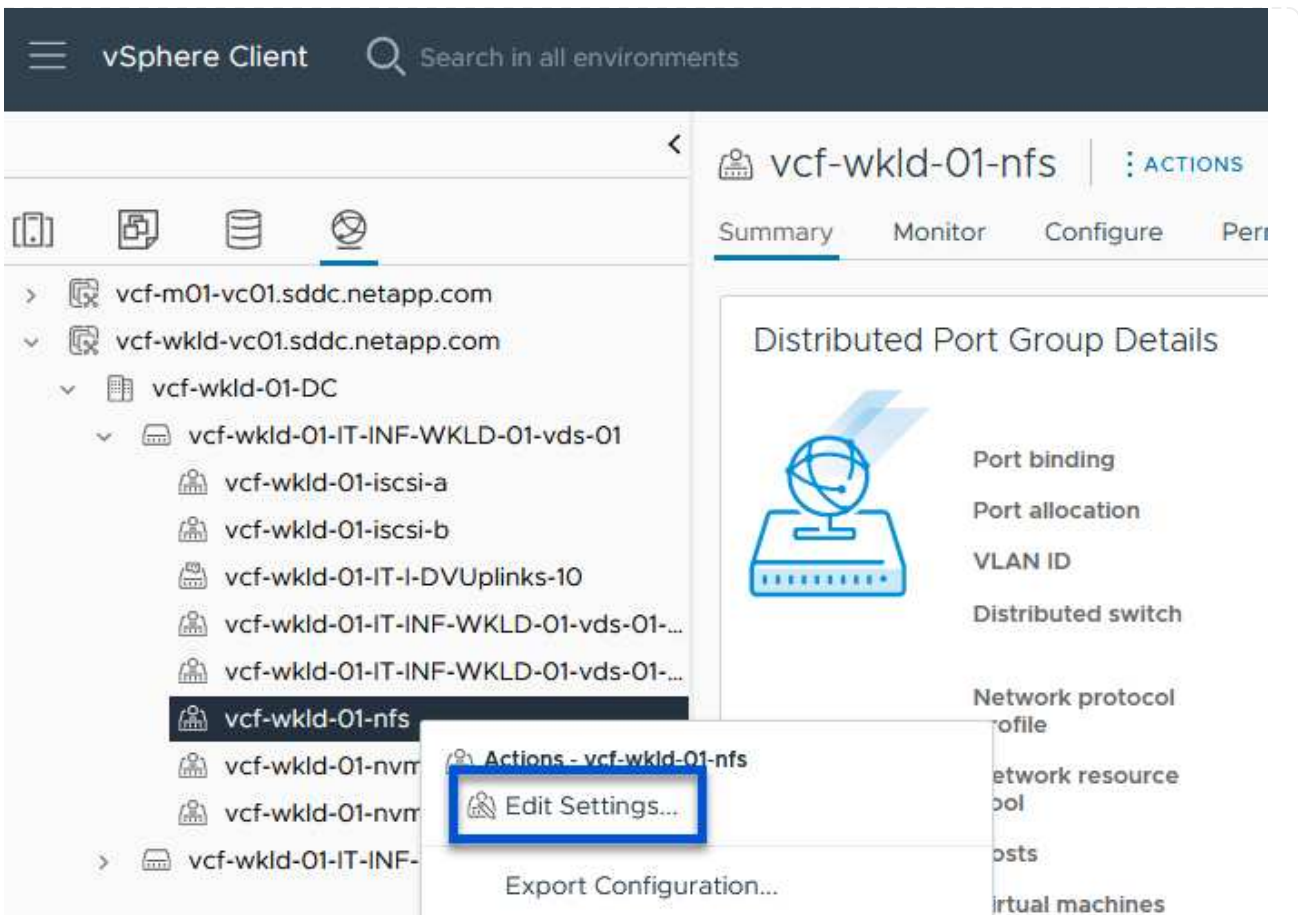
vSphere Client

Search in all environments

vcf-m01-vc01.sddc.netapp.com

vcf-wkld-vc01.sddc.netapp.com

vcf-wkld-01-DC

vcf-wkld-01-IT-INF-WKLD-01-vds-01

vcf-wkld-01-iscsi-a

vcf-wkld-01-iscsi-b

vcf-wkld-01-IT-I-DVUplinks-10

vcf-wkld-01-IT-INF-WKLD-01-vds-01-...

vcf-wkld-01-IT-INF-WKLD-01-vds-01-...

vcf-wkld-01-nfs

vcf-wkld-01-nvm

vcf-wkld-01-nvm

vcf-wkld-01-IT-INF-

vcf-wkld-01-nfs

ACTIONS

Summary Monitor Configure Per

Distributed Port Group Details

Port binding

Port allocation

VLAN ID

Distributed switch

Network protocol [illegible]ofile

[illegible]etwork resource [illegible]ool

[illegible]osts

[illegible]irtual machines

Actions - vcf-wkld-01-nfs

Edit Settings...

Export Configuration...